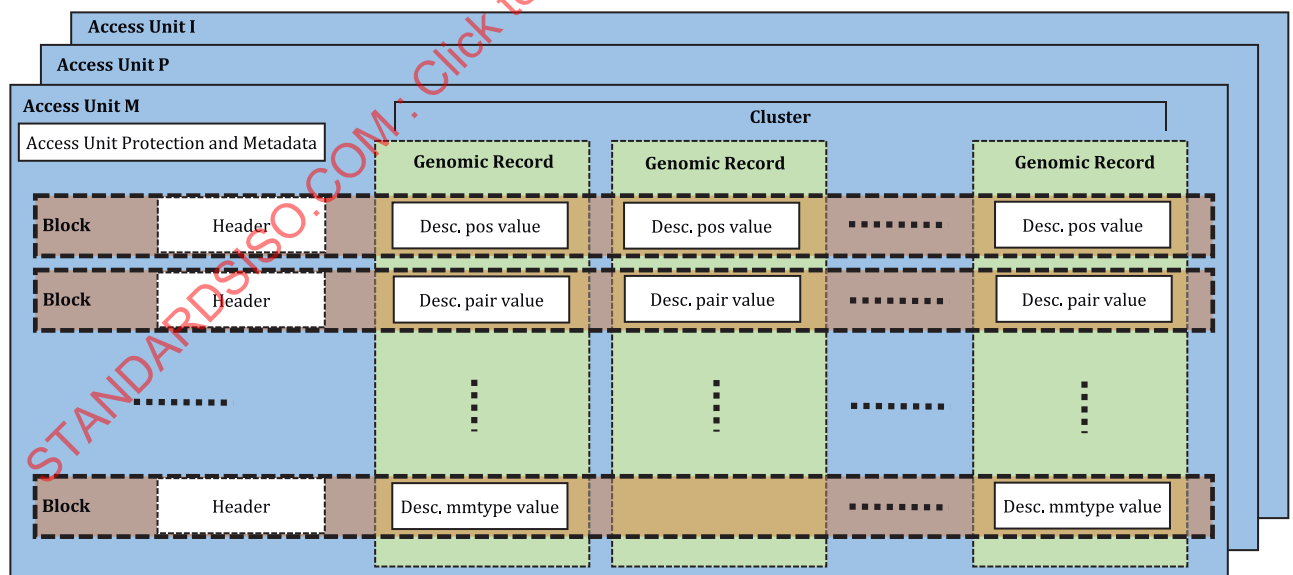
Access Unit I

Access Unit P

Access Unit M

Access Unit Protection and Metadata

Cluster

Genomic Record

Genomic Record

Genomic Record

Block

Header

Desc. pos value

Desc. pos value

Desc. pos value

Block

Header

Desc. pair value

Desc. pair value

Desc. pair value

Block

Header

Desc. mmtype value

Desc. mmtype value

STANDARDSISO.COM : Click to